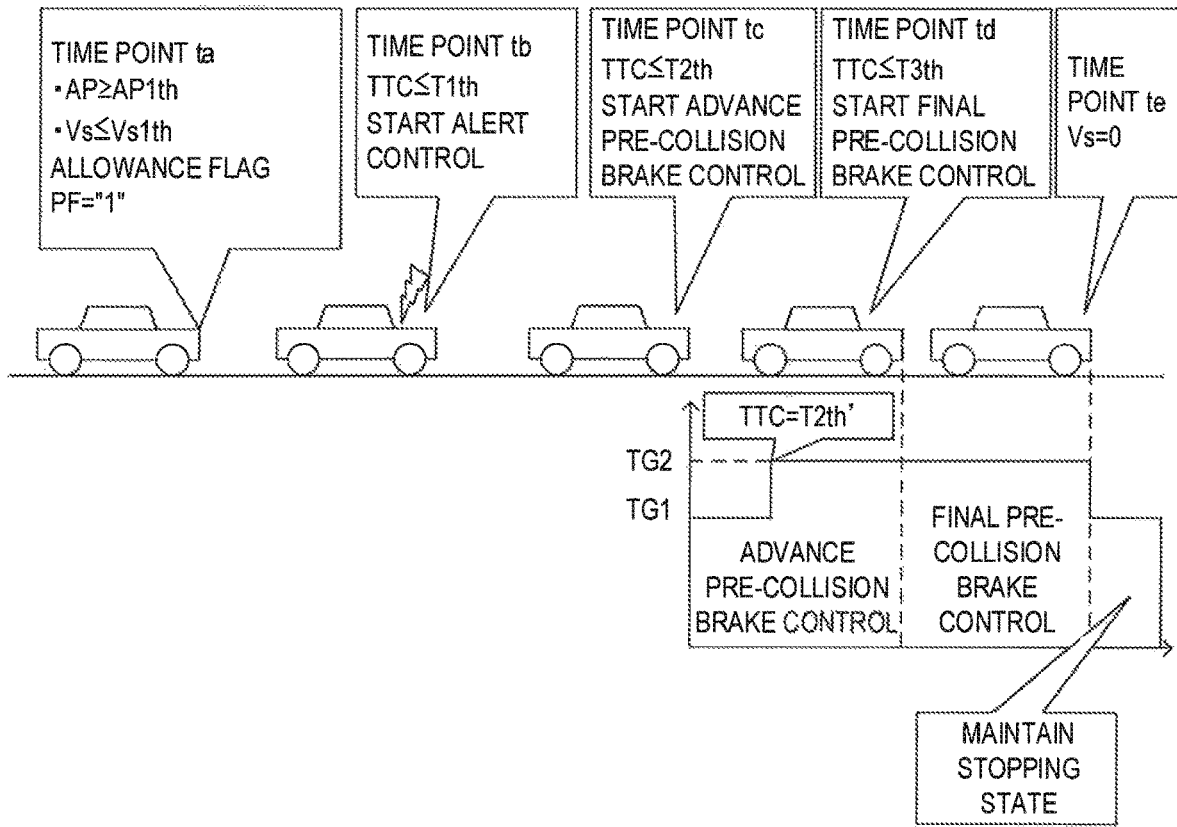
TIME POINT ta
・$AP \geq AP1th$
・$Vs \leq Vs1th$
ALLOWANCE FLAG PF="1"

TIME POINT tb
$TTC \leq T1th$
START ALERT CONTROL

TIME POINT tc
$TTC \leq T2th$
START ADVANCE PRE-COLLISION BRAKE CONTROL

TIME POINT td
$TTC \leq T3th$
START FINAL PRE-COLLISION BRAKE CONTROL

TIME POINT te
Vs=0

TTC=T2th'

TG2

TG1

ADVANCE PRE-COLLISION BRAKE CONTROL

FINAL PRE-COLLISION BRAKE CONTROL

MAINTAIN STOPPING STATE